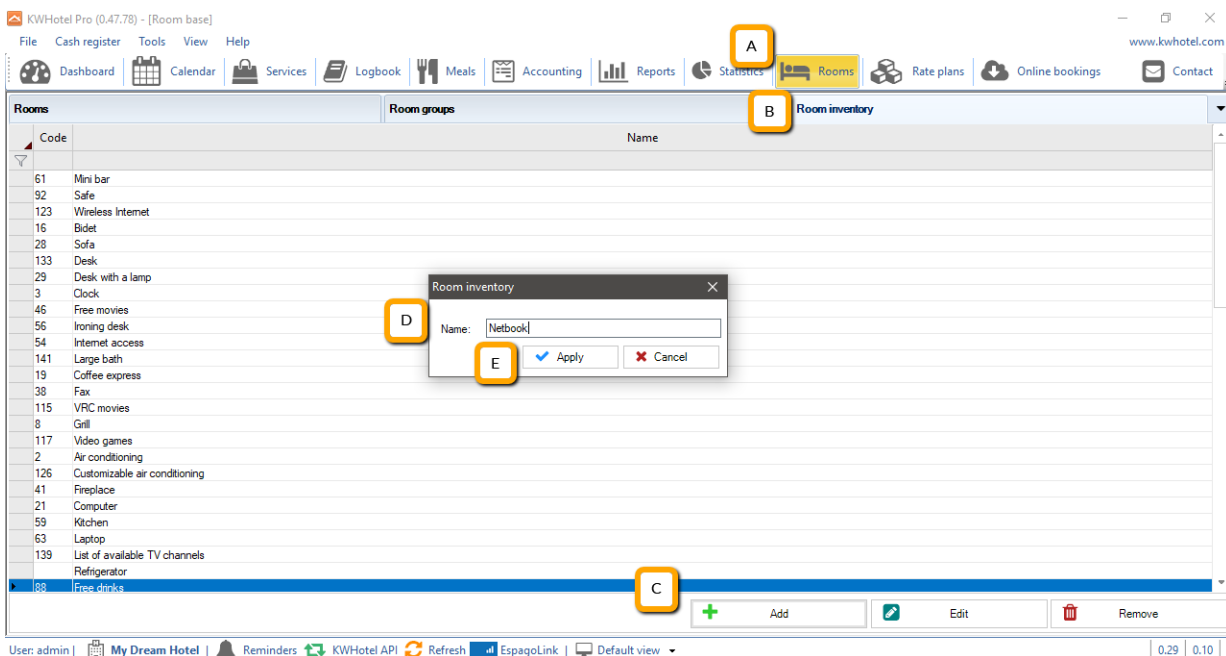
KWHotel Pro (0.47.78) - [Room base]

File Cash register Tools View Help

www.kwhotel.com

Dashboard Calendar Services Logbook Meals Accounting Reports Statistics Rooms Rate plans Online bookings Contact

A

Rooms | Room groups | Room inventory

B

| Code | Name |
|---|---|
| 61 | Mini bar |
| 92 | Safe |
| 123 | Wireless Internet |
| 16 | Bidet |
| 28 | Sofa |
| 133 | Desk |
| 29 | Desk with a lamp |
| 3 | Clock |
| 46 | Free movies |
| 56 | Ironing desk |
| 54 | Internet access |
| 141 | Large bath |
| 19 | Coffee express |
| 38 | Fax |
| 115 | VRC movies |
| 8 | Grill |
| 117 | Video games |
| 2 | Air conditioning |
| 126 | Customizable air conditioning |
| 41 | Fireplace |
| 21 | Computer |
| 59 | Kitchen |
| 63 | Laptop |
| 139 | List of available TV channels |
| | Refrigerator |
| 88 | Free drinks |

Room inventory

D

Name: Netbook

E

Apply Cancel

C

Add Edit Remove

User: admin | My Dream Hotel | Reminders KWHotel API Refresh EspagoLink | Default view | 0.29 | 0.10